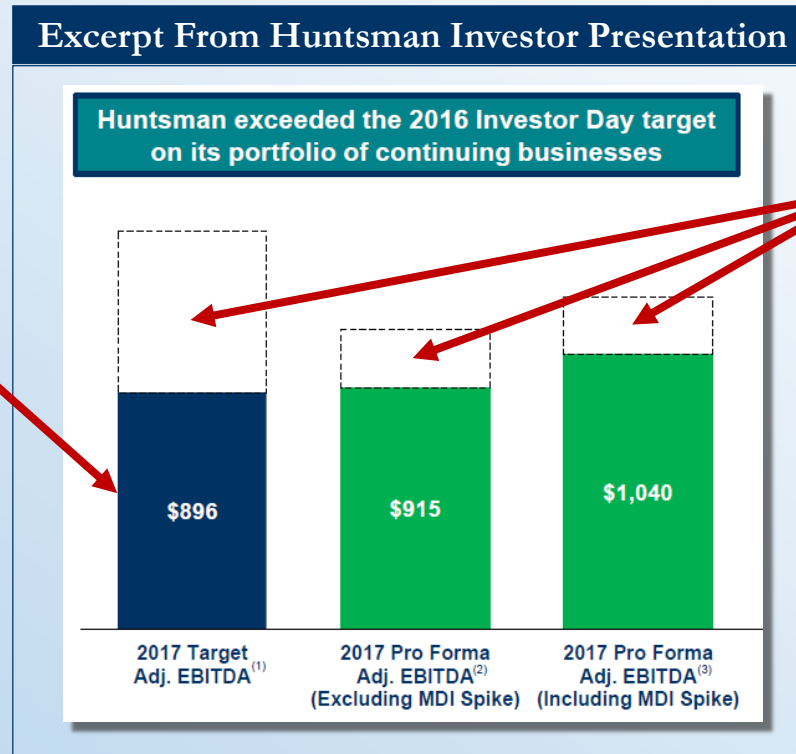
Excerpt From Huntsman Investor Presentation

Huntsman exceeded the 2016 Investor Day target on its portfolio of continuing businesses

$896

$915

$1,040

2017 Target Adj. EBITDA$^{(1)}$

2017 Pro Forma Adj. EBITDA$^{(2)}$ (Excluding MDI Spike)

2017 Pro Forma Adj. EBITDA$^{(3)}$ (Including MDI Spike)